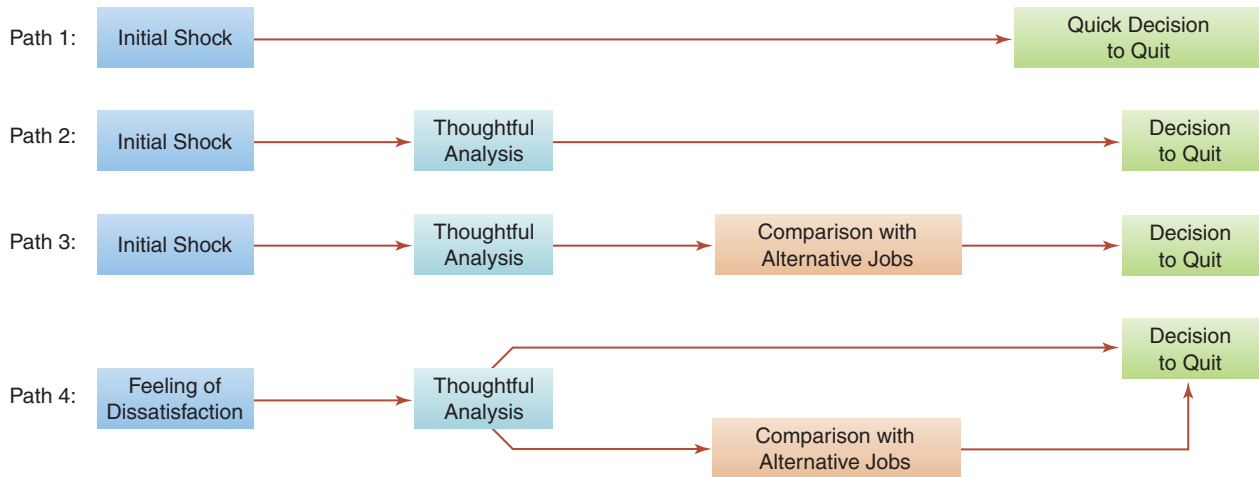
Path 1: Initial Shock Quick Decision to Quit

Path 2: Initial Shock Thoughtful Analysis Decision to Quit

Path 3: Initial Shock Thoughtful Analysis Comparison with Alternative Jobs Decision to Quit

Path 4: Feeling of Dissatisfaction Thoughtful Analysis Decision to Quit Comparison with Alternative Jobs